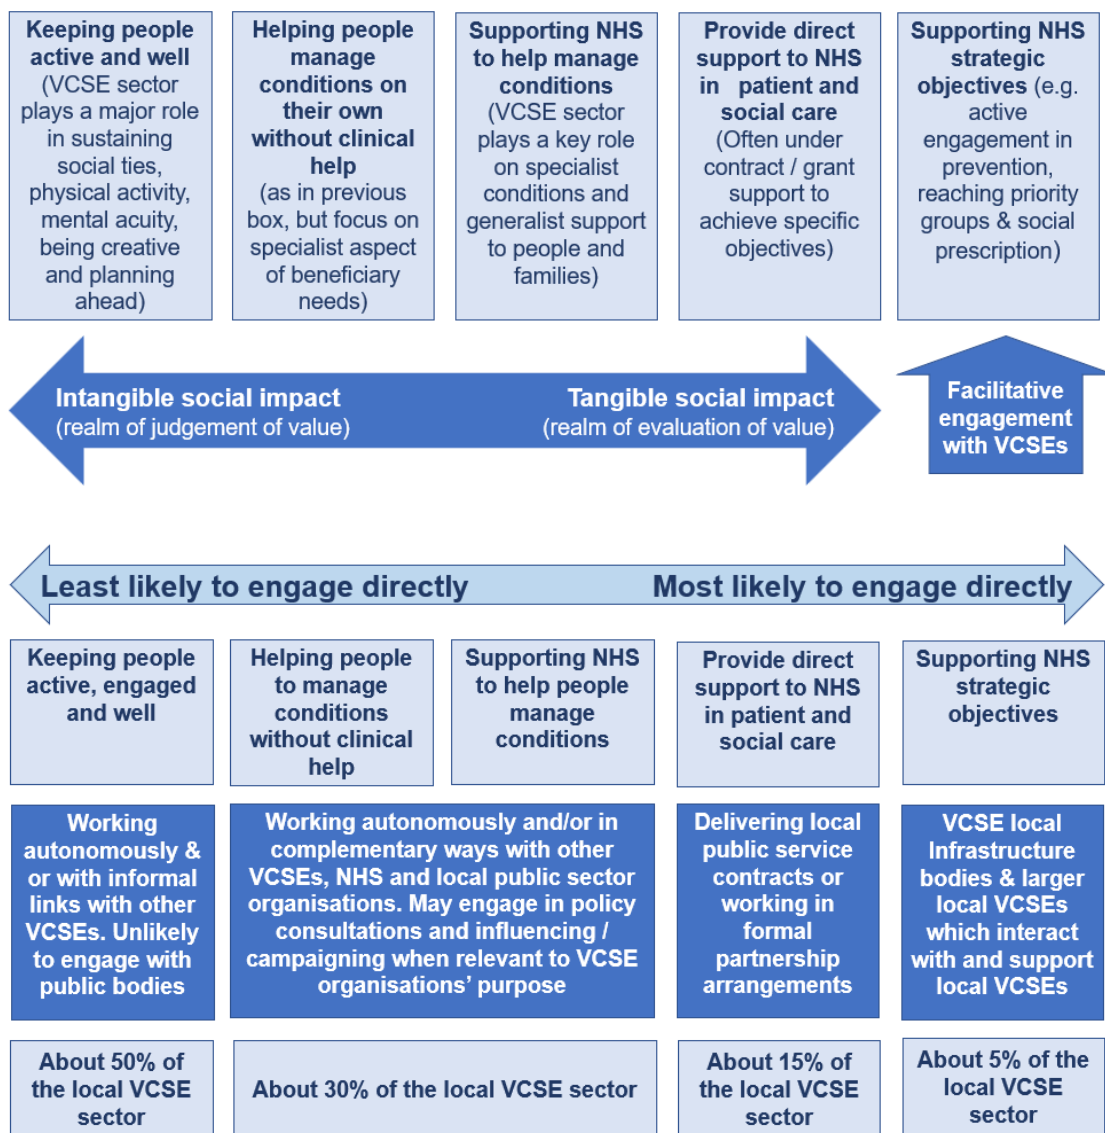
Keeping people active and well (VCSE sector plays a major role in sustaining social ties, physical activity, mental acuity, being creative and planning ahead)

Helping people manage conditions on their own without clinical help (as in previous box, but focus on specialist aspect of beneficiary needs)

Supporting NHS to help manage conditions (VCSE sector plays a key role on specialist conditions and generalist support to people and families)

Provide direct support to NHS in patient and social care (Often under contract / grant support to achieve specific objectives)

Supporting NHS strategic objectives (e.g. active engagement in prevention, reaching priority groups & social prescription)

Intangible social impact (realm of judgement of value)

Tangible social impact (realm of evaluation of value)

Facilitative engagement with VCSEs

Least likely to engage directly

Most likely to engage directly

Keeping people active, engaged and well

Helping people to manage conditions without clinical help

Supporting NHS to help people manage conditions

Provide direct support to NHS in patient and social care

Supporting NHS strategic objectives

Working autonomously & or with informal links with other VCSEs. Unlikely to engage with public bodies

Working autonomously and/or in complementary ways with other VCSEs, NHS and local public sector organisations. May engage in policy consultations and influencing / campaigning when relevant to VCSE organisations' purpose

Delivering local public service contracts or working in formal partnership arrangements

VCSE local Infrastructure bodies & larger local VCSEs which interact with and support local VCSEs

About 50% of the local VCSE sector

About 30% of the local VCSE sector

About 15% of the local VCSE sector

About 5% of the local VCSE sector